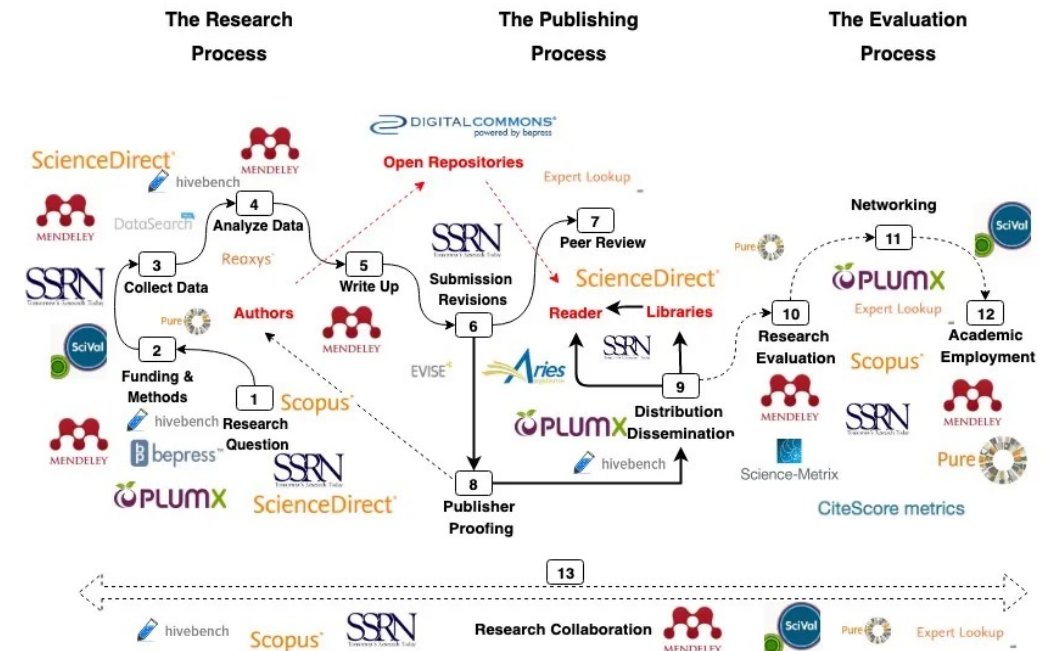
The Research Process

The Publishing Process

The Evaluation Process

ScienceDirect
hivebench
MENDELEY
DataSearch
SSRN
SciVal
MENDELEY
3 Collect Data
4 Analyze Data
Reaxys
Pure
Authors
2 Funding & Methods
hivebench
bepress
PLUMX
1 Research Question
Scopus
SSRN
ScienceDirect

DIGITAL COMMONS powered by bepress
Open Repositories
Expert Lookup
5 Write Up
MENDELEY
SSRN
Submission Revisions
6
7 Peer Review
ScienceDirect
Reader
Libraries
EVISE
Aries
SSRN
9 Distribution Dissemination
PLUMX
hivebench
8 Publisher Proofing

Networking
Pure
11
SciVal
PLUMX
Expert Lookup
10 Research Evaluation
12 Academic Employment
Scopus
MENDELEY
SSRN
MENDELEY
Science-Metrix
Pure
CiteScore metrics

13
hivebench
Scopus
SSRN
Research Collaboration
MENDELEY
SciVal
Pure
Expert Lookup